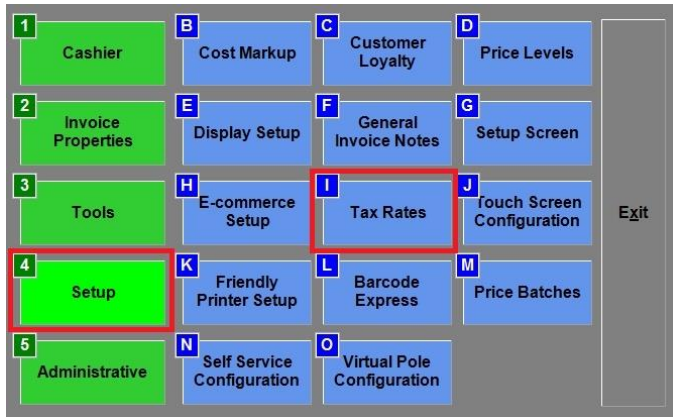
1 Cashier

B Cost Markup

C Customer Loyalty

D Price Levels

2 Invoice Properties

E Display Setup

F General Invoice Notes

G Setup Screen

3 Tools

H E-commerce Setup

I Tax Rates

J Touch Screen Configuration

Exit

4 Setup

K Friendly Printer Setup

L Barcode Express

M Price Batches

5 Administrative

N Self Service Configuration

O Virtual Pole Configuration